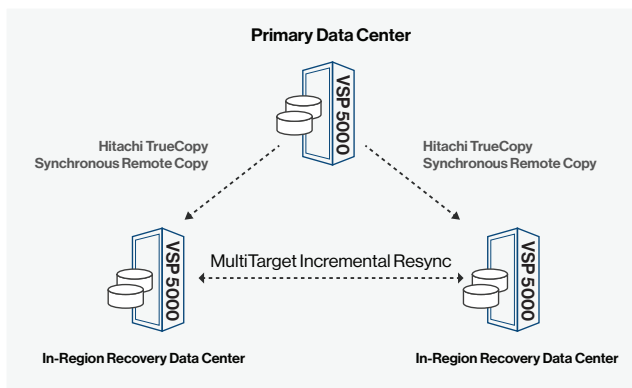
Primary Data Center

VSP 5000

Hitachi TrueCopy Synchronous Remote Copy

Hitachi TrueCopy Synchronous Remote Copy

VSP 5000

MultiTarget Incremental Resync

VSP 5000

In-Region Recovery Data Center

In-Region Recovery Data Center